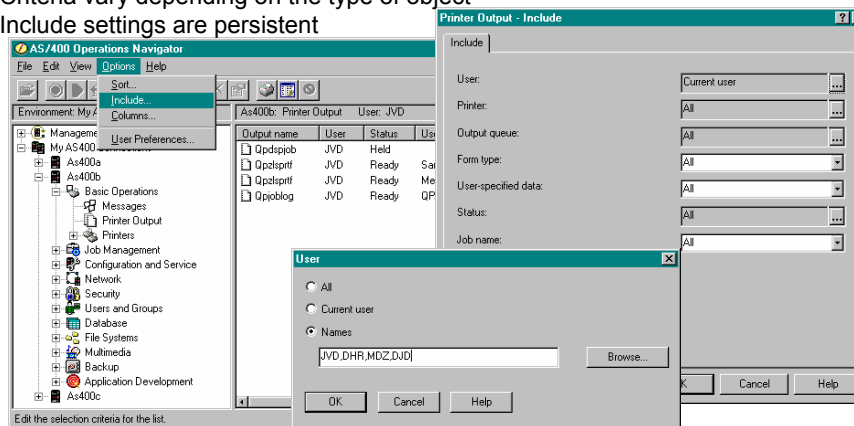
Criteria vary depending on the type of object
Include settings are persistent

AS/400 Operations Navigator
File Edit View Options Help
Sort...
Include...
Columns...
User Preferences...
Environment: My A
As400b: Printer Output User: JVD
Manageme
My AS400
As400a
As400b
Basic Operations
Messages
Printer Output
Printers
Job Management
Configuration and Service
Network
Security
Users and Groups
Database
File Systems
Multimedia
Backup
Application Development
As400c

| Output name | User | Status | Us |
|---|---|---|---|
| Qpdspjob | JVD | Held | |
| Qpzlsprtf | JVD | Ready | Sa |
| Qpzlsprtf | JVD | Ready | Me |
| Qpjoblog | JVD | Ready | QP |

Edit the selection criteria for the list.

Printer Output - Include
Include
User: Current user
Printer: All
Output queue: All
Form type: All
User-specified data: All
Status: All
Job name: All
K Cancel Help

User
All
Current user
Names
JVD,DHR,MDZ,DJD
Browse...
OK Cancel Help